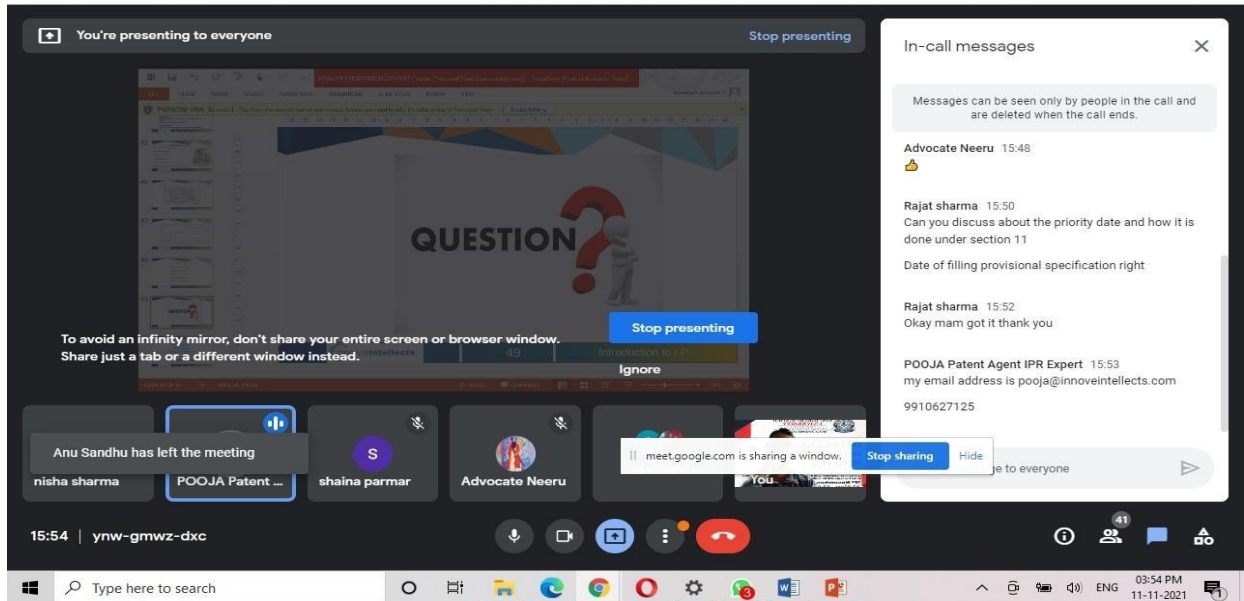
You're presenting to everyone

Stop presenting

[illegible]

QUESTION

49

Introduction to I P

To avoid an infinity mirror, don't share your entire screen or browser window. Share just a tab or a different window instead.

Stop presenting

Ignore

In-call messages

Messages can be seen only by people in the call and are deleted when the call ends.

Advocate Neeru 15:48
👍

Rajat sharma 15:50
Can you discuss about the priority date and how it is done under section 11

Date of filling provisional specification right

Rajat sharma 15:52
Okay mam got it thank you

POOJA Patent Agent IPR Expert 15:53
my email address is pooja@innoveintellects.com

9910627125

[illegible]ge to everyone

Anu Sandhu has left the meeting

nisha sharma

POOJA Patent ...

S

shaina parmar

Advocate Neeru

meet.google.com is sharing a window.

Stop sharing

Hide

You

15:54 | ynw-gmwz-dxc

41

Type here to search

ENG

03:54 PM
11-11-2021